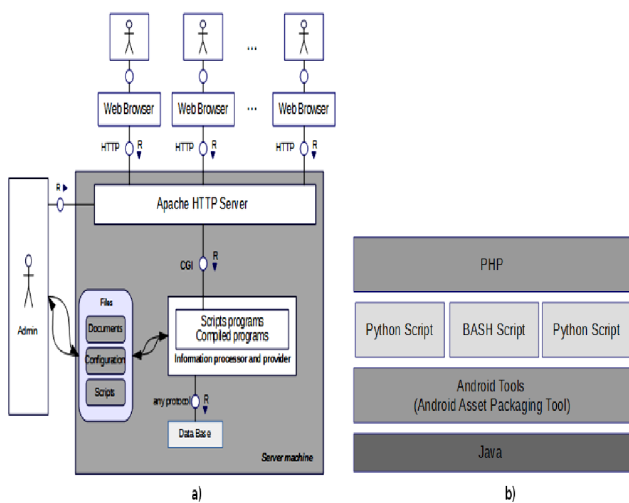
...

Web Browser

Web Browser

...

Web Browser

HTTP R

HTTP R

HTTP R

R

Apache HTTP Server

CGI R

Admin

Files

Documents

Configuration

Scripts

Scripts programs
Compiled programs

Information processor and provider

any protocol R

Data Base

Server machine

a)

PHP

Python Script

BASH Script

Python Script

Android Tools
(Android Asset Packaging Tool)

Java

b)